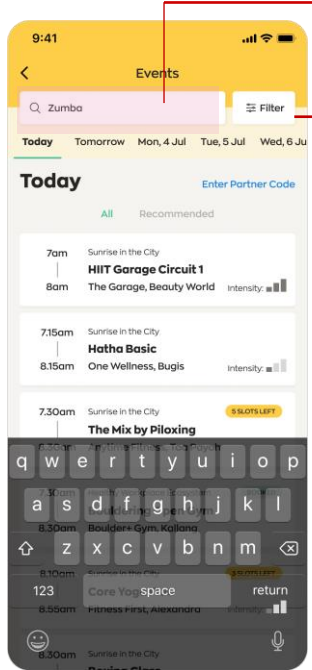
9:41

Events

Zumba

Filter

Today Tomorrow Mon, 4 Jul Tue, 5 Jul Wed, 6 Ju

Today

Enter Partner Code

All Recommended

7am
8am
Sunrise in the City
HIIT Garage Circuit 1
The Garage, Beauty World
Intensity:

7.15am
8.15am
Sunrise in the City
Hatha Basic
One Wellness, Bugis
Intensity:

7.30am
Sunrise in the City
5 SLOTS LEFT
The Mix by Piloxing

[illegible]
Boulder+ Gym, Kallang

8.30am
Core Yoga
Fitness First, Alexandra

3 SLOTS LEFT

8.30am

q w e r t y u i o p
a s d f g h j k l
z x c v b n m
123 space return